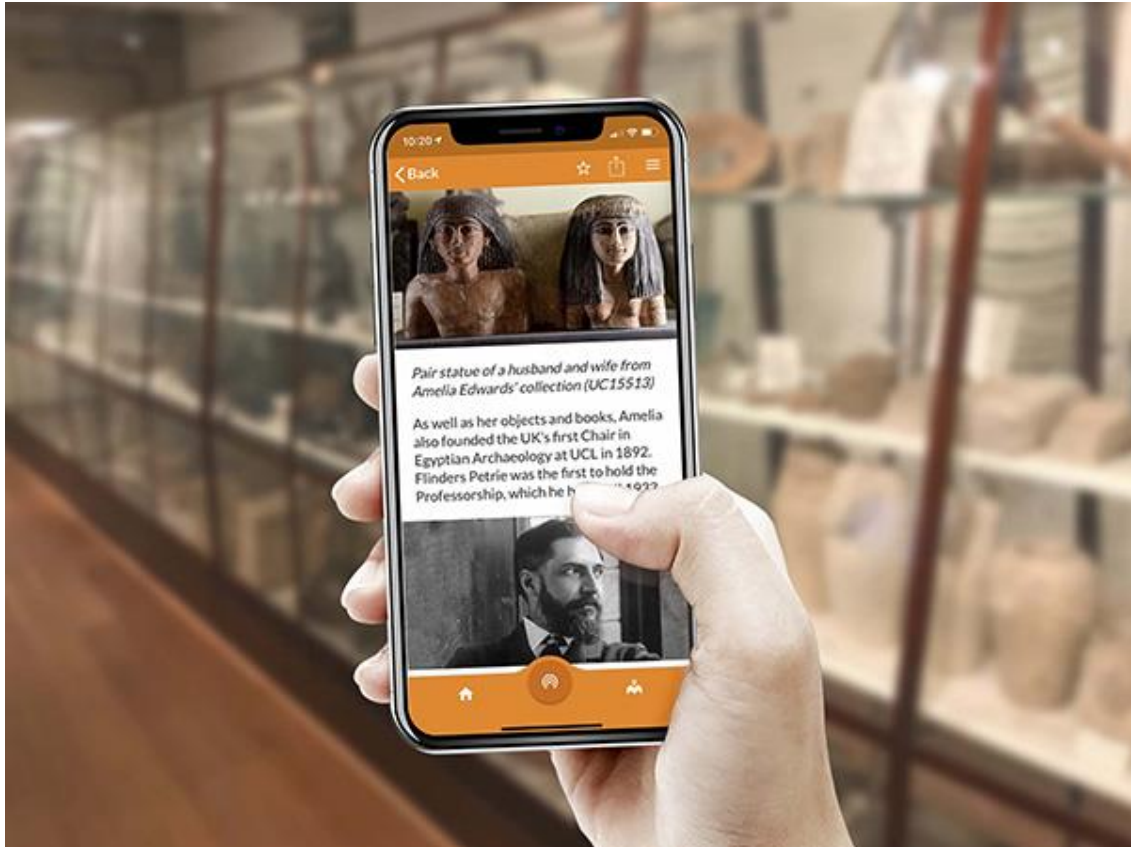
10:20

Back

Pair statue of a husband and wife from Amelia Edwards' collection (UC15513)

As well as her objects and books, Amelia also founded the UK's first Chair in Egyptian Archaeology at UCL in 1892. Flinders Petrie was the first to hold the Professorship, which he h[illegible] 1933